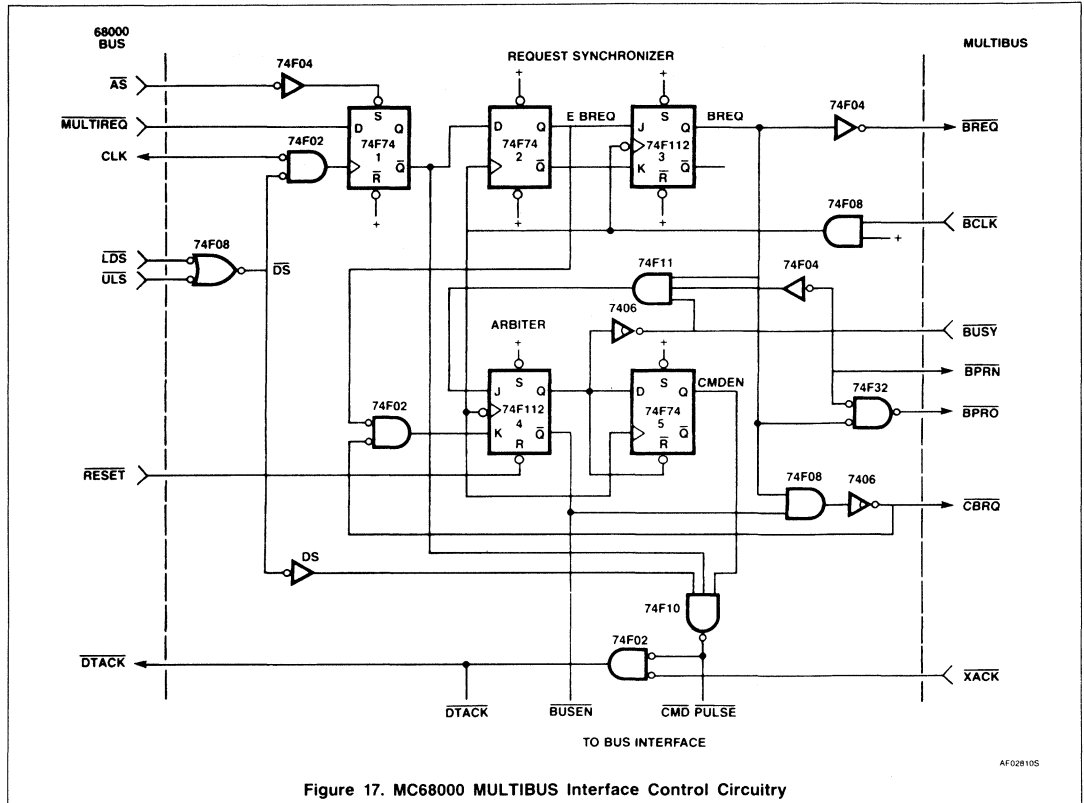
68000 BUS

MULTIBUS

REQUEST SYNCHRONIZER

$\overline{AS}$

74F04

$\overline{MULTIREQ}$

CLK

74F02

D S Q
74F74
1
$\overline{R}$ $\overline{Q}$

+

D Q
74F74
2
$\overline{Q}$

+

E BREQ

J S Q
74F112
3
K $\overline{R}$ $\overline{Q}$

+

+

BREQ

74F04

$\overline{BREQ}$

74F08

$\overline{BCLK}$

+

74F08

$\overline{LDS}$

$\overline{ULS}$

$\overline{DS}$

74F11

74F04

ARBITER

7406

+

+

$\overline{BUSY}$

S
J Q
74F112
4
K $\overline{Q}$
R

D S Q
74F74
5
$\overline{Q}$

CMDEN

$\overline{BPRN}$

74F32

$\overline{BPRO}$

74F02

$\overline{RESET}$

74F08

7406

$\overline{CBRQ}$

DS

74F10

74F02

$\overline{DTACK}$

$\overline{XACK}$

$\overline{DTACK}$

$\overline{BUSEN}$

$\overline{CMD}$ $\overline{PULSE}$

TO BUS INTERFACE

AF02810S

Figure 17. MC68000 MULTIBUS Interface Control Circuitry